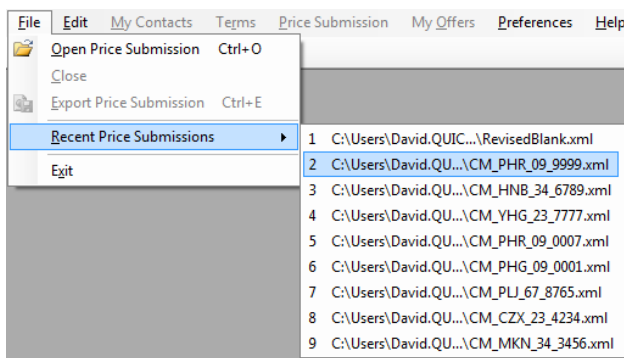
File Edit My Contacts Terms Price Submission My Offers Preferences Help

Open Price Submission Ctrl+O
Close
Export Price Submission Ctrl+E
Recent Price Submissions
Exit

1 C:\Users\David.QUIC...\RevisedBlank.xml
2 C:\Users\David.QU...\CM_PHR_09_9999.xml
3 C:\Users\David.QU...\CM_HNB_34_6789.xml
4 C:\Users\David.QU...\CM_YHG_23_7777.xml
5 C:\Users\David.QU...\CM_PHR_09_0007.xml
6 C:\Users\David.QU...\CM_PHG_09_0001.xml
7 C:\Users\David.QU...\CM_PLJ_67_8765.xml
8 C:\Users\David.QU...\CM_CZX_23_4234.xml
9 C:\Users\David.QU...\CM_MKN_34_3456.xml